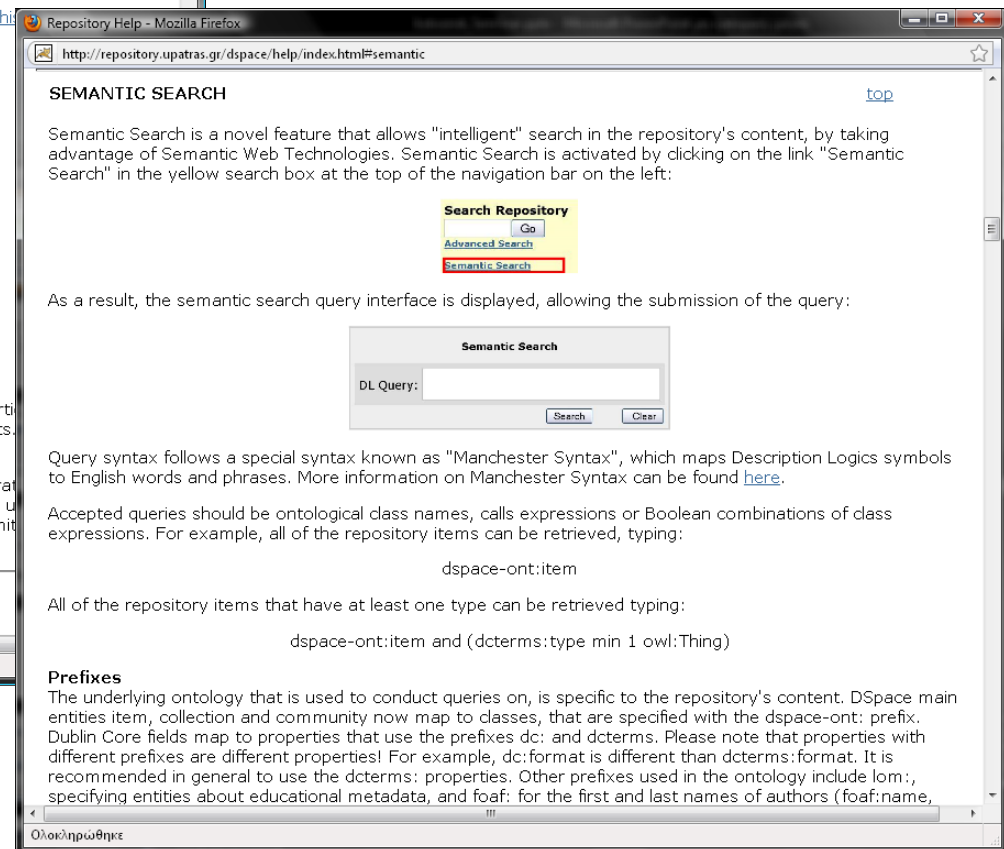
Repository Help - Mozilla Firefox

http://repository.upatras.gr/dspace/help/index.html#semantic

SEMANTIC SEARCH

top

Semantic Search is a novel feature that allows "intelligent" search in the repository's content, by taking advantage of Semantic Web Technologies. Semantic Search is activated by clicking on the link "Semantic Search" in the yellow search box at the top of the navigation bar on the left:

Search Repository
Go
Advanced Search
Semantic Search

As a result, the semantic search query interface is displayed, allowing the submission of the query:

Semantic Search
DL Query:
Search
Clear

Query syntax follows a special syntax known as "Manchester Syntax", which maps Description Logics symbols to English words and phrases. More information on Manchester Syntax can be found here.

Accepted queries should be ontological class names, calls expressions or Boolean combinations of class expressions. For example, all of the repository items can be retrieved, typing:

dspace-ont:item

All of the repository items that have at least one type can be retrieved typing:

dspace-ont:item and (dcterms:type min 1 owl:Thing)

Prefixes
The underlying ontology that is used to conduct queries on, is specific to the repository's content. DSpace main entities item, collection and community now map to classes, that are specified with the dspace-ont: prefix. Dublin Core fields map to properties that use the prefixes dc: and dcterms. Please note that properties with different prefixes are different properties! For example, dc:format is different than dcterms:format. It is recommended in general to use the dcterms: properties. Other prefixes used in the ontology include lom:, specifying entities about educational metadata, and foaf: for the first and last names of authors (foaf:name,

Ολοκληρώθηκε